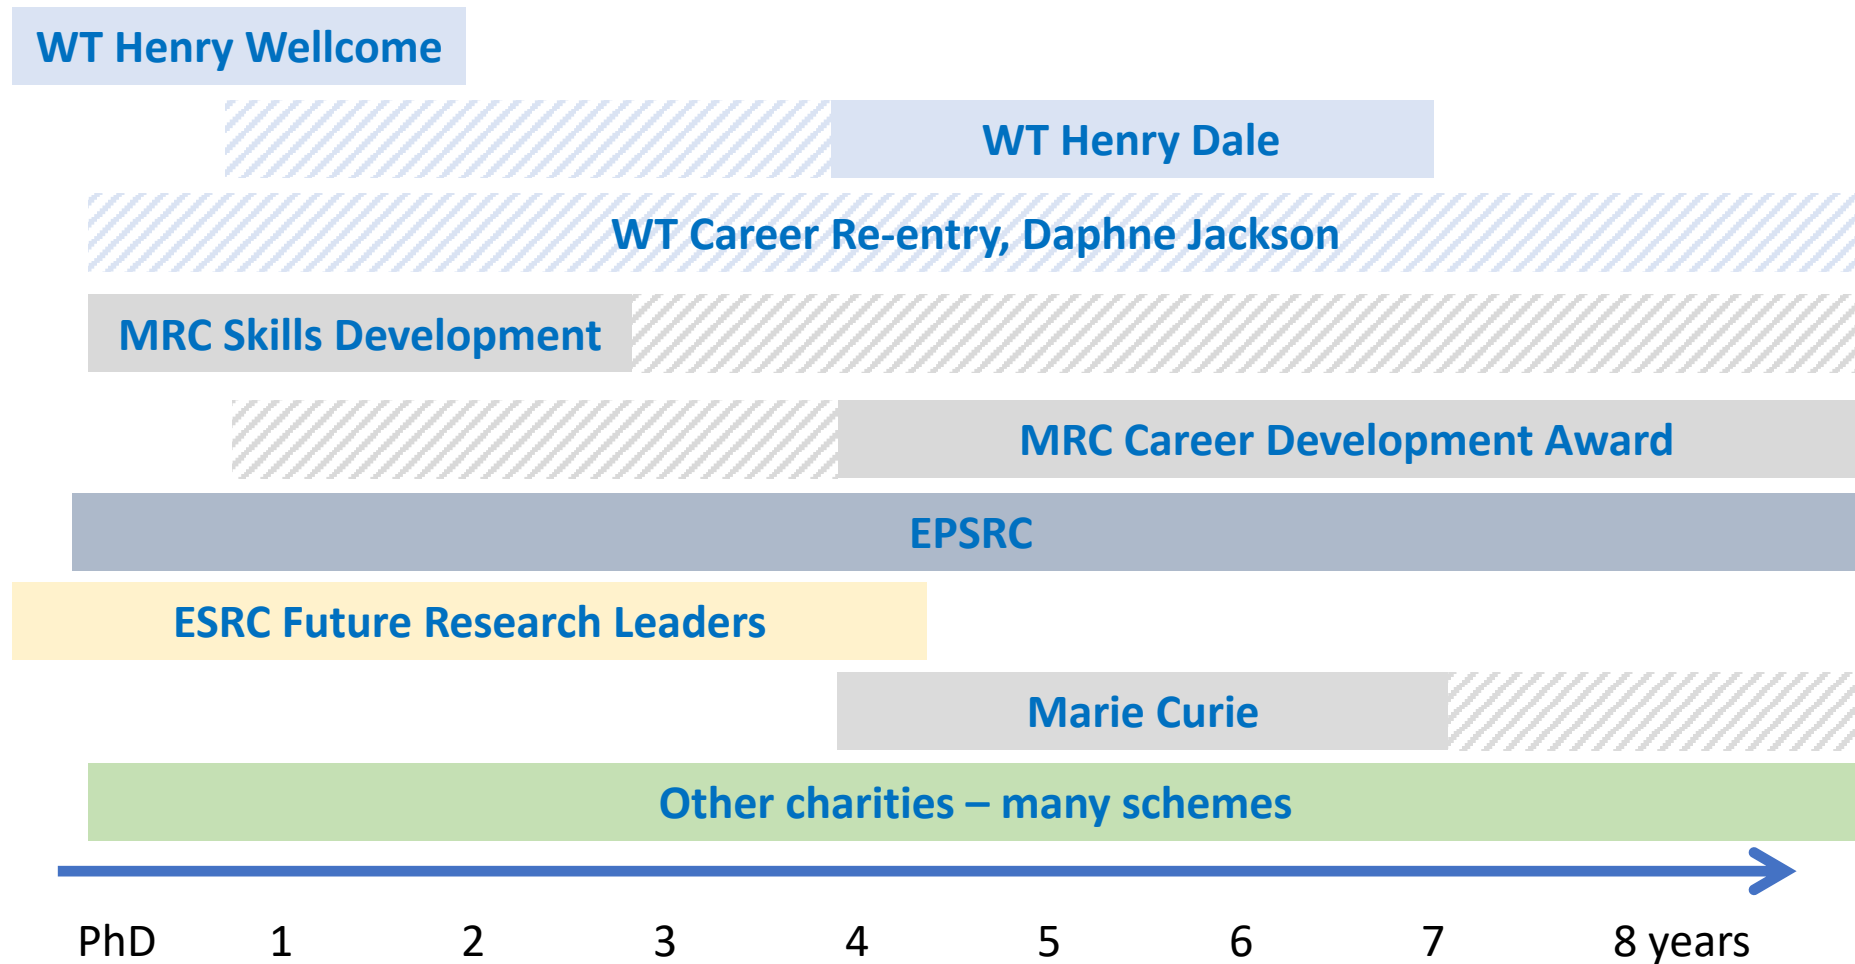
WT Henry Wellcome

WT Henry Dale

WT Career Re-entry, Daphne Jackson

MRC Skills Development

MRC Career Development Award

EPSRC

ESRC Future Research Leaders

Marie Curie

Other charities – many schemes

PhD 1 2 3 4 5 6 7 8 years